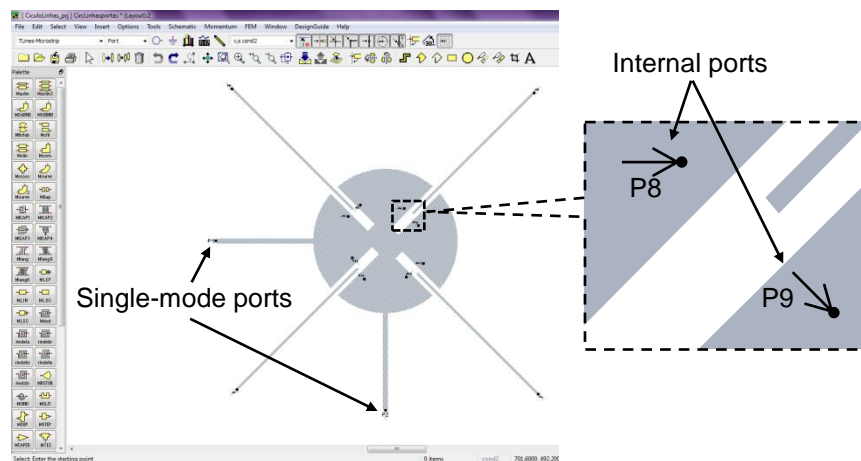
[CirculoLinhas_prj] CircLinhasportas * [Layout:2]

File Edit Select View Insert Options Tools Schematic Momentum FEM Window DesignGuide Help

TLines-Microstrip

Port1

via cond2

Palette

Internal ports

P8

P9

Single-mode ports

Select: Enter the starting point

0 items

cond2

701.6000, 492.200